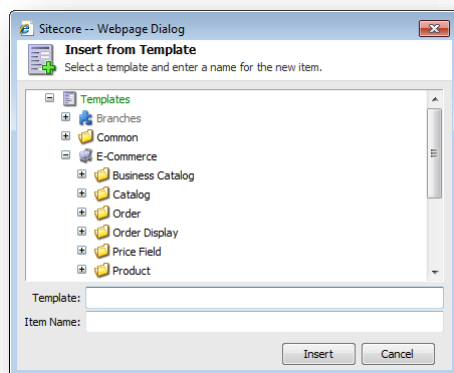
Sitecore -- Webpage Dialog

Insert from Template
Select a template and enter a name for the new item.

Templates
Branches
Common
E-Commerce
Business Catalog
Catalog
Order
Order Display
Price Field
Product

Template:
Item Name:

Insert
Cancel